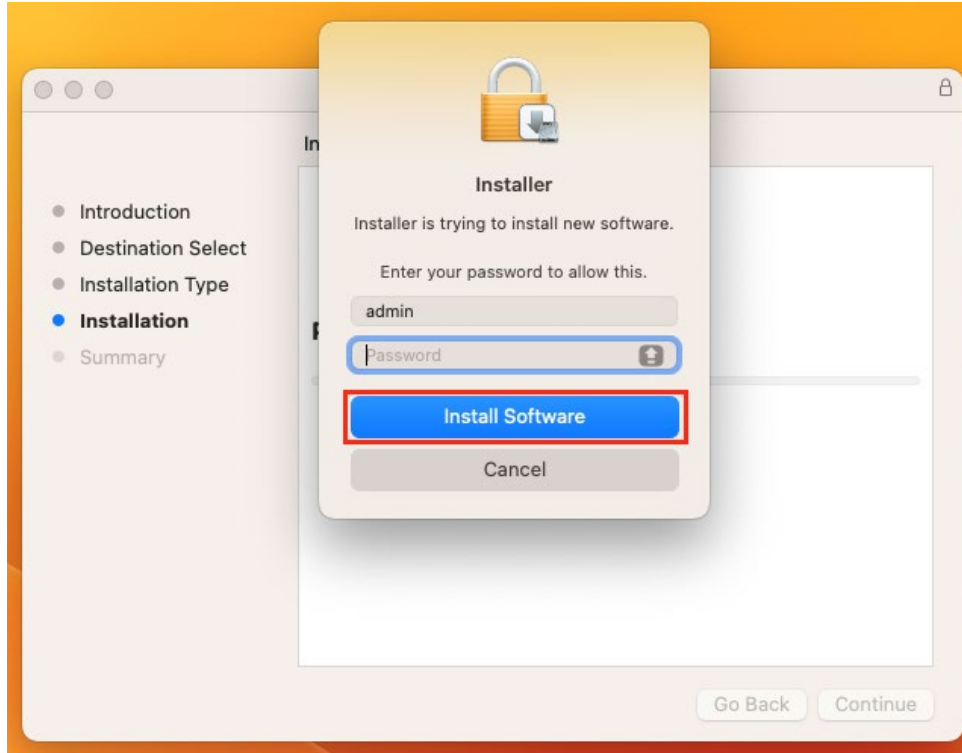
In

Introduction
Destination Select
Installation Type
Installation
Summary

P

Installer

Installer is trying to install new software.

Enter your password to allow this.

admin

Password

Install Software

Cancel

Go Back
Continue